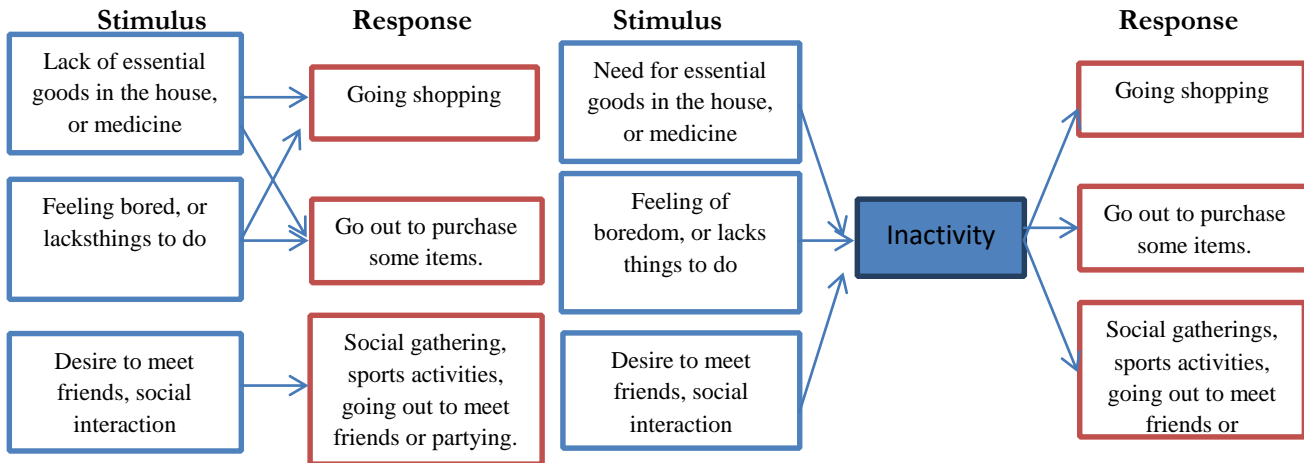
Stimulus

Lack of essential goods in the house, or medicine

Feeling bored, or lacksthings to do

Desire to meet friends, social interaction

Response

Going shopping

Go out to purchase some items.

Social gathering, sports activities, going out to meet friends or partying.

Stimulus

Need for essential goods in the house, or medicine

Feeling of boredom, or lacks things to do

Desire to meet friends, social interaction

Inactivity

Response

Going shopping

Go out to purchase some items.

Social gatherings, sports activities, going out to meet friends or